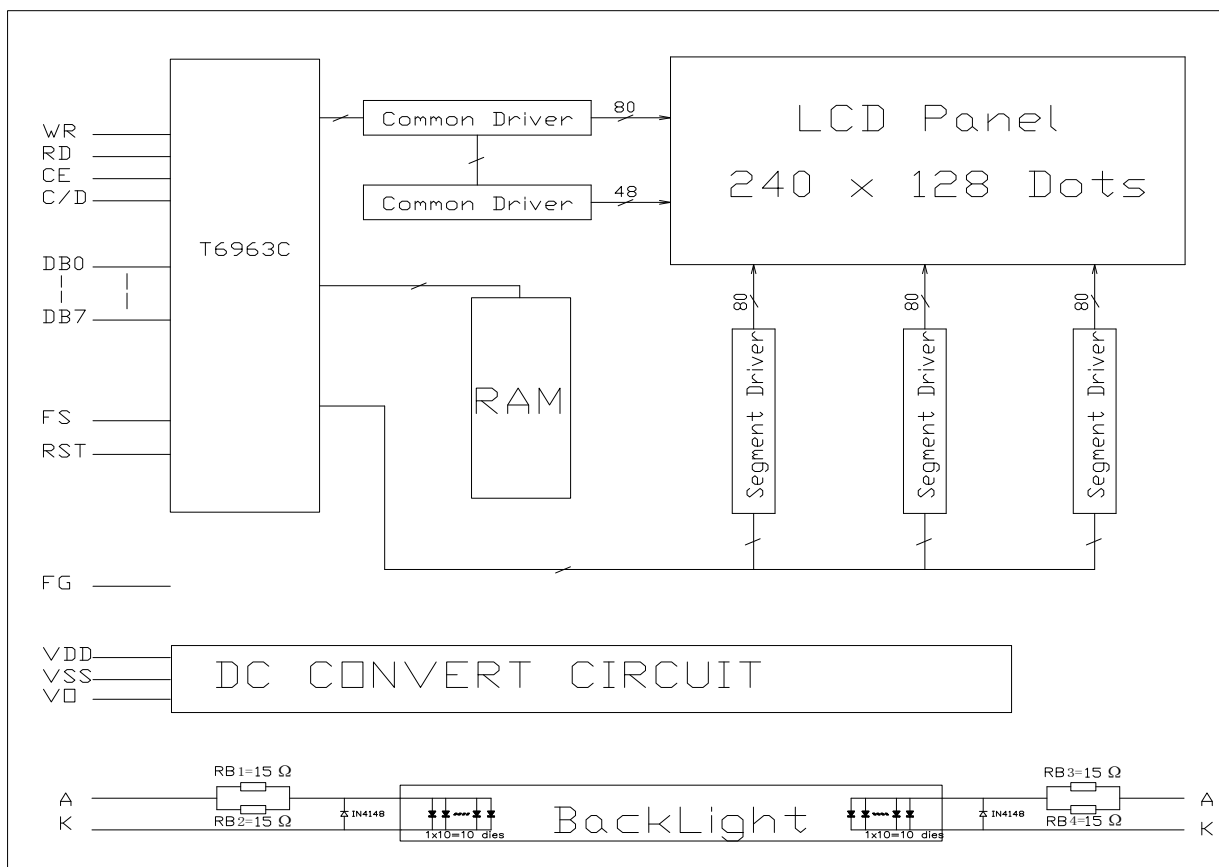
WR
RD
CE
C/D
DB0
DB7
FS
RST
FG
T6963C
Common Driver
80
Common Driver
48
LCD Panel
240 x 128 Dots
RAM
80
Segment Driver
80
Segment Driver
80
Segment Driver
VDD
VSS
V0
DC CONVERT CIRCUIT
RB1=15 Ω
RB2=15 Ω
A
K
IN4148
1x10=10 dies
BackLight
1x10=10 dies
IN4148
RB3=15 Ω
RB4=15 Ω
A
K